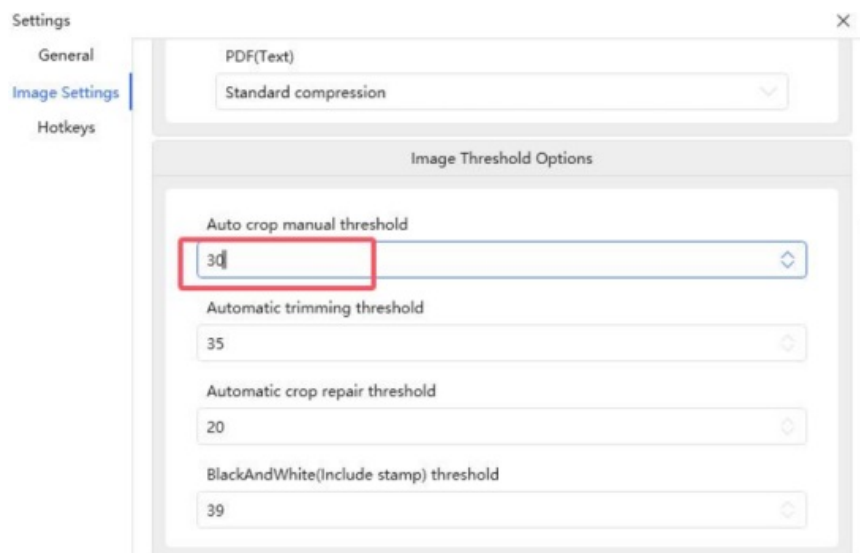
Settings
×

General
Image Settings
Hotkeys

PDF(Text)
Standard compression

Image Threshold Options

Auto crop manual threshold
30

Automatic trimming threshold
35

Automatic crop repair threshold
20

BlackAndWhite(Include stamp) threshold
39